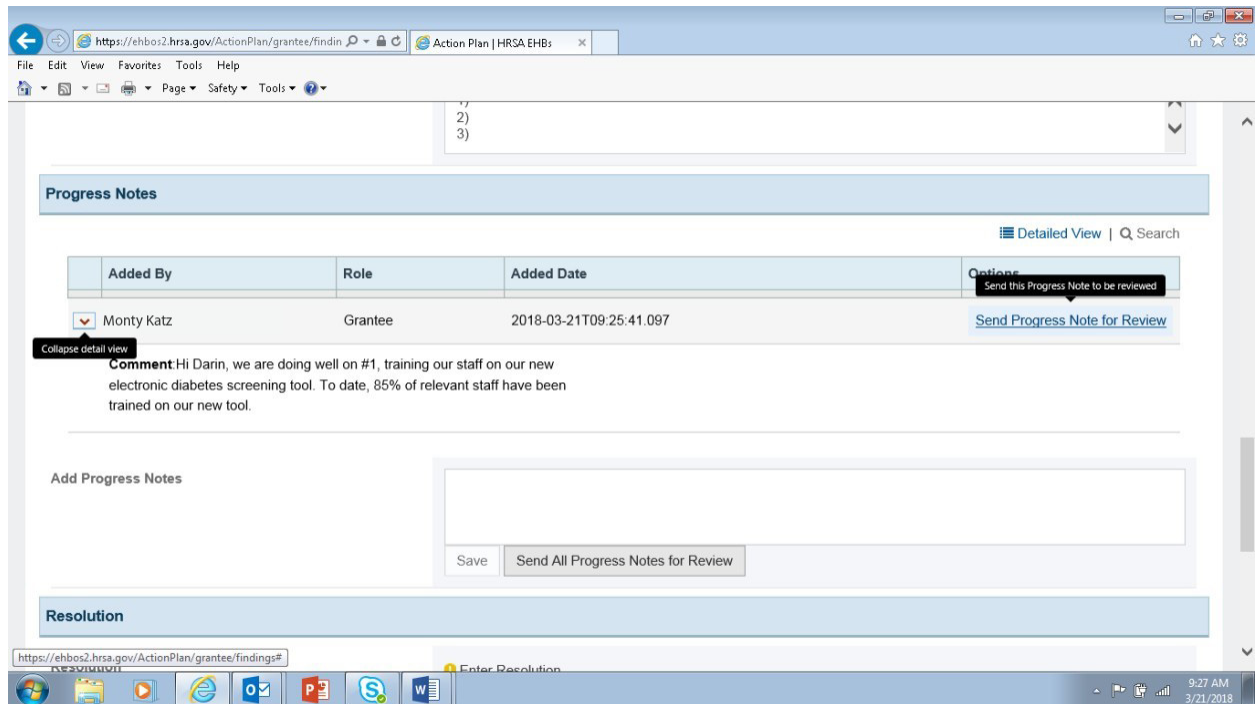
https://ehbos2.hrsa.gov/ActionPlan/grantee/findin

Action Plan | HRSA EHBs

File Edit View Favorites Tools Help

Page ▾ Safety ▾ Tools ▾

2)
3)

Progress Notes

Detailed View | Search

| Added By | Role | Added Date | Options |
|---|---|---|---|
| Monty Katz | Grantee | 2018-03-21T09:25:41.097 | Send Progress Note for Review |

Send this Progress Note to be reviewed

Collapse detail view

Comment:Hi Darin, we are doing well on #1, training our staff on our new electronic diabetes screening tool. To date, 85% of relevant staff have been trained on our new tool.

Add Progress Notes

Save

Send All Progress Notes for Review

Resolution

https://ehbos2.hrsa.gov/ActionPlan/grantee/findings#

Enter Resolution

9:27 AM
3/21/2018